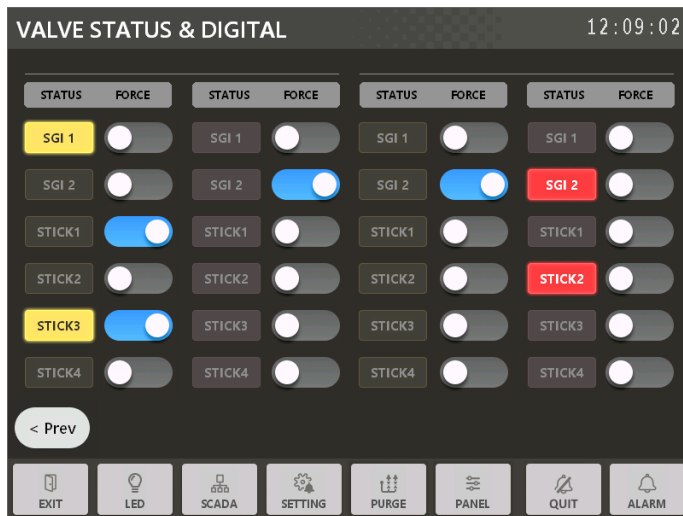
VALVE STATUS & DIGITAL

12:09:02

| STATUS | FORCE | STATUS | FORCE | STATUS | FORCE | STATUS | FORCE |
|---|---|---|---|---|---|---|---|
| SGI 1 | | SGI 1 | | SGI 1 | | SGI 1 | |
| SGI 2 | | SGI 2 | | SGI 2 | | SGI 2 | |
| STICK1 | | STICK1 | | STICK1 | | STICK1 | |
| STICK2 | | STICK2 | | STICK2 | | STICK2 | |
| STICK3 | | STICK3 | | STICK3 | | STICK3 | |
| STICK4 | | STICK4 | | STICK4 | | STICK4 | |

< Prev

EXIT LED SCADA SETTING PURGE PANEL QUIT ALARM